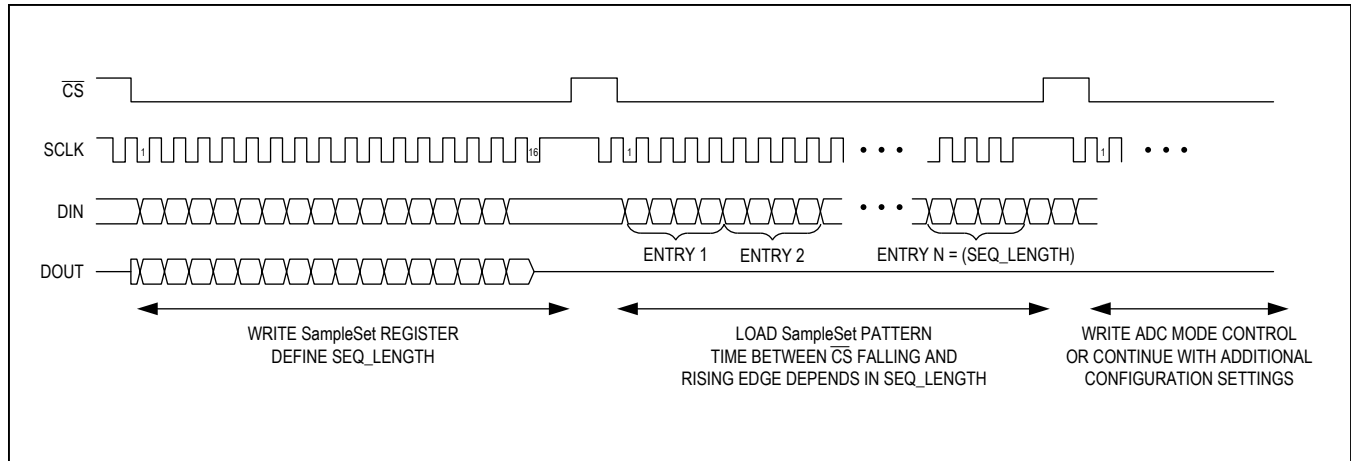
$\overline{CS}$

SCLK 1 16 1 • • • 1 • • •

DIN • • •

ENTRY 1 ENTRY 2 ENTRY N = (SEQ_LENGTH)

DOUT

WRITE SampleSet REGISTER
DEFINE SEQ_LENGTH

LOAD SampleSet PATTERN
TIME BETWEEN $\overline{CS}$ FALLING AND
RISING EDGE DEPENDS IN SEQ_LENGTH

WRITE ADC MODE CONTROL
OR CONTINUE WITH ADDITIONAL
CONFIGURATION SETTINGS